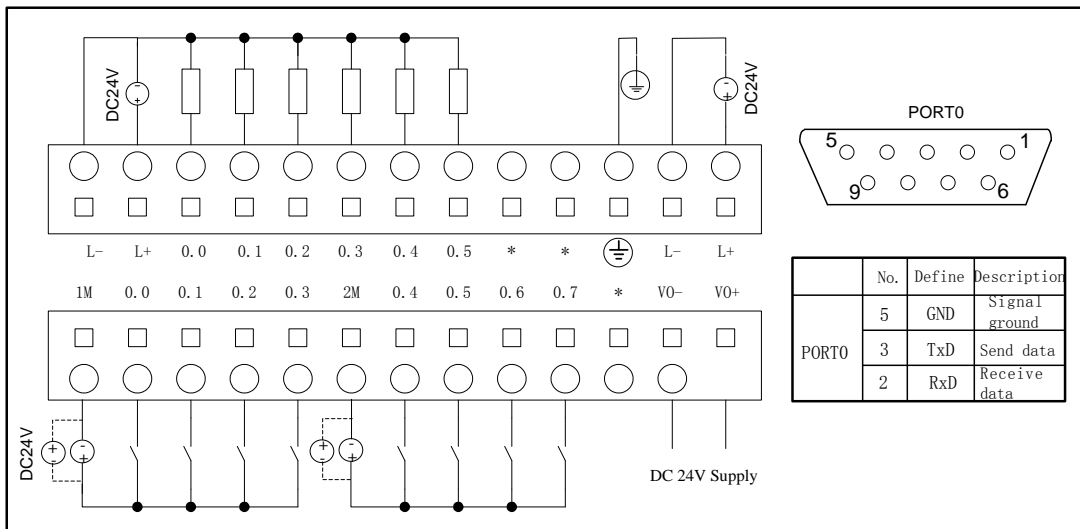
DC24V

DC24V

PORT0

5 1

9 6

L− L+ 0.0 0.1 0.2 0.3 0.4 0.5 * * ⏚ L− L+

1M 0.0 0.1 0.2 0.3 2M 0.4 0.5 0.6 0.7 * VO− VO+

| | No. | Define | Description |
|---|---|---|---|
| PORT0 | 5 | GND | Signal ground |
| | 3 | TxD | Send data |
| | 2 | RxD | Receive data |

DC24V

DC 24V Supply